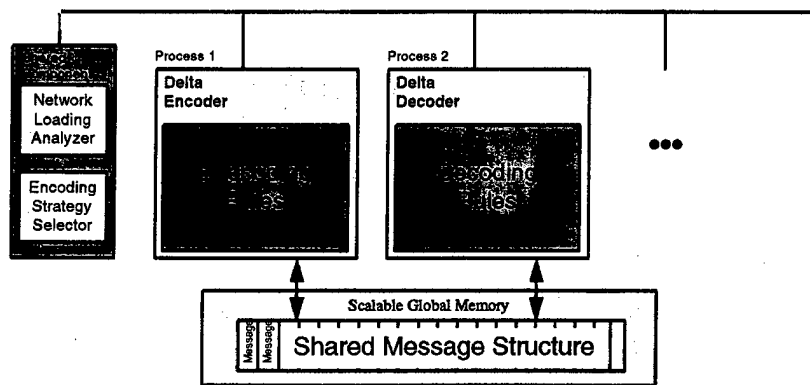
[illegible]

Network Loading Analyzer

Encoding Strategy Selector

Process 1

Delta Encoder

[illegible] Rules

Process 2

Delta Decoder

Decoding Rules

●●●

Scalable Global Memory

Message

Message

Shared Message Structure